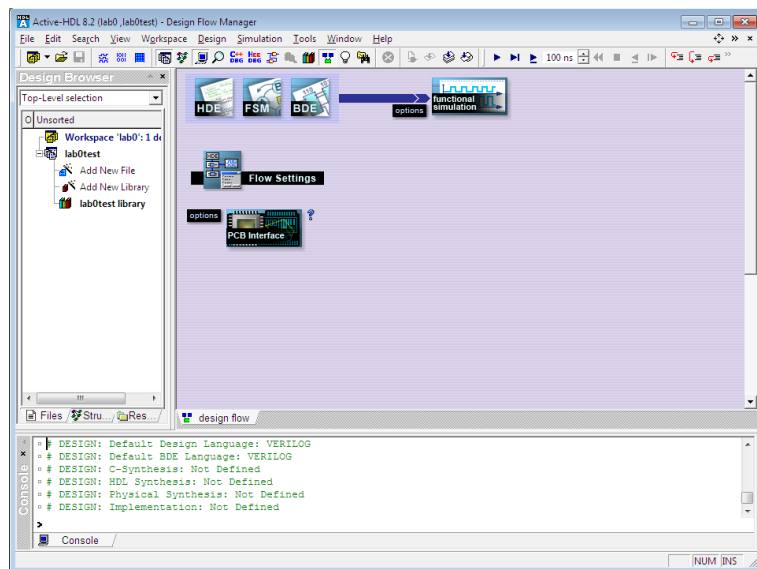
Active-HDL 8.2 (lab0 ,lab0test) - Design Flow Manager

File Edit Search View Workspace Design Simulation Tools Window Help

100 ns

Design Browser

Top-Level selection

O Unsorted

Workspace 'lab0': 1 d

lab0test

Add New File

Add New Library

lab0test library

Files Stru... Res...

HDE FSM BDE

options

functional simulation

Flow Settings

options

PCB Interface

?

design flow

Console

# DESIGN: Default Design Language: VERILOG
# DESIGN: Default BDE Language: VERILOG
# DESIGN: C-Synthesis: Not Defined
# DESIGN: HDL Synthesis: Not Defined
# DESIGN: Physical Synthesis: Not Defined
# DESIGN: Implementation: Not Defined

>

Console

NUM INS